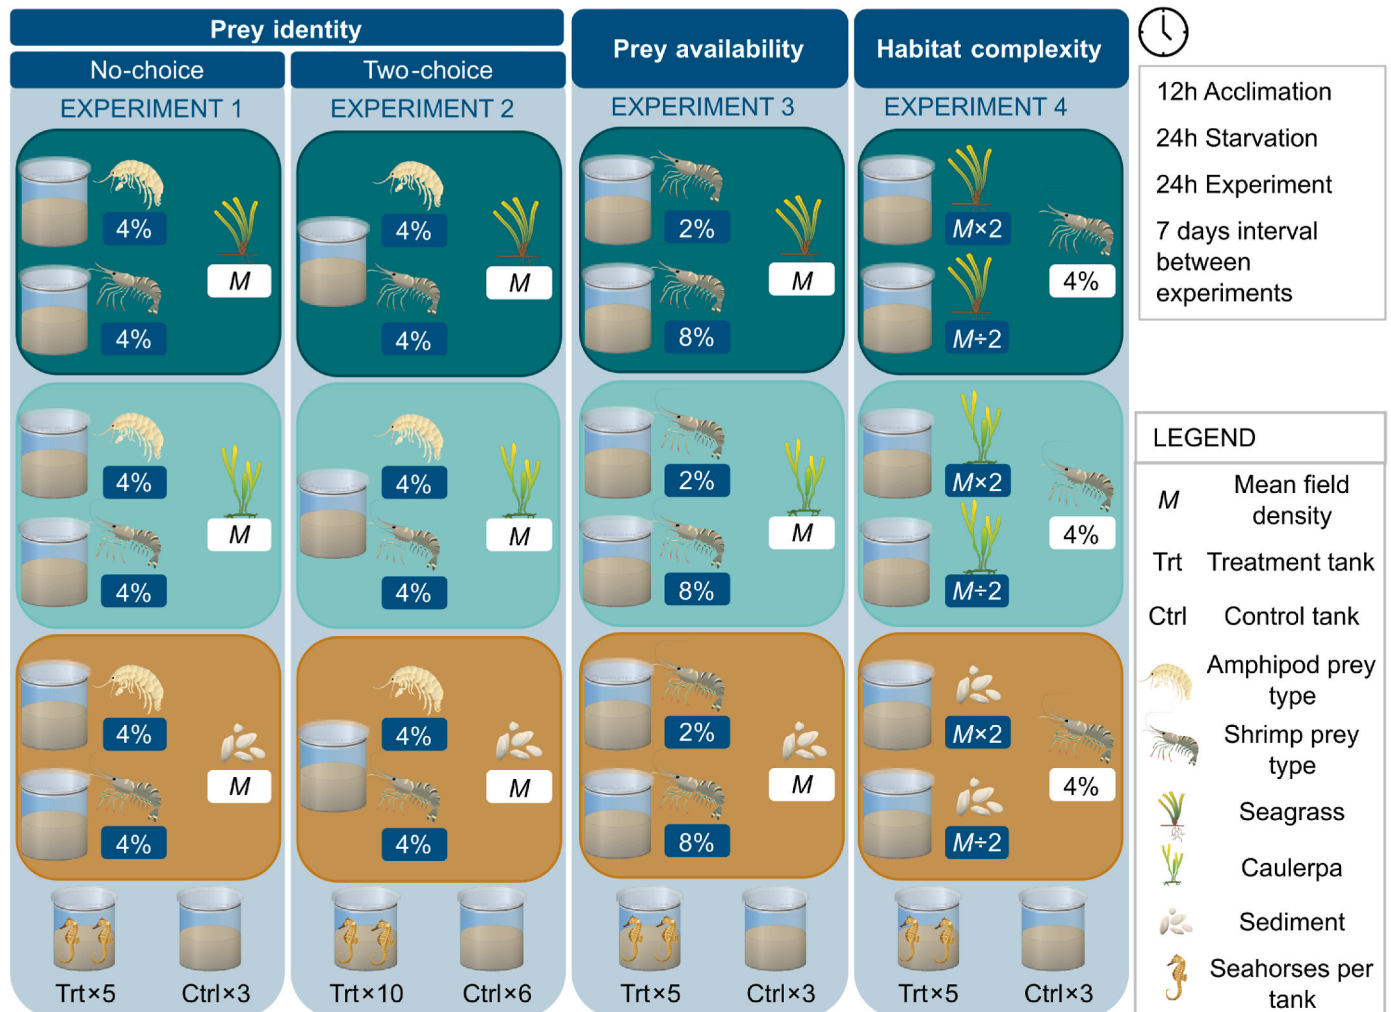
Prey identity

No-choice

EXPERIMENT 1

4%

4%

$M$

4%

4%

$M$

4%

4%

$M$

Trt×5 Ctrl×3

Two-choice

EXPERIMENT 2

4%

4%

$M$

4%

4%

$M$

4%

4%

$M$

Trt×10 Ctrl×6

Prey availability

EXPERIMENT 3

2%

8%

$M$

2%

8%

$M$

2%

8%

$M$

Trt×5 Ctrl×3

Habitat complexity

EXPERIMENT 4

$M$×2

$M$÷2

4%

$M$×2

$M$÷2

4%

$M$×2

$M$÷2

4%

Trt×5 Ctrl×3

12h Acclimation

24h Starvation

24h Experiment

7 days interval between experiments

LEGEND

$M$ Mean field density

Trt Treatment tank

Ctrl Control tank

Amphipod prey type

Shrimp prey type

Seagrass

Caulerpa

Sediment

Seahorses per tank